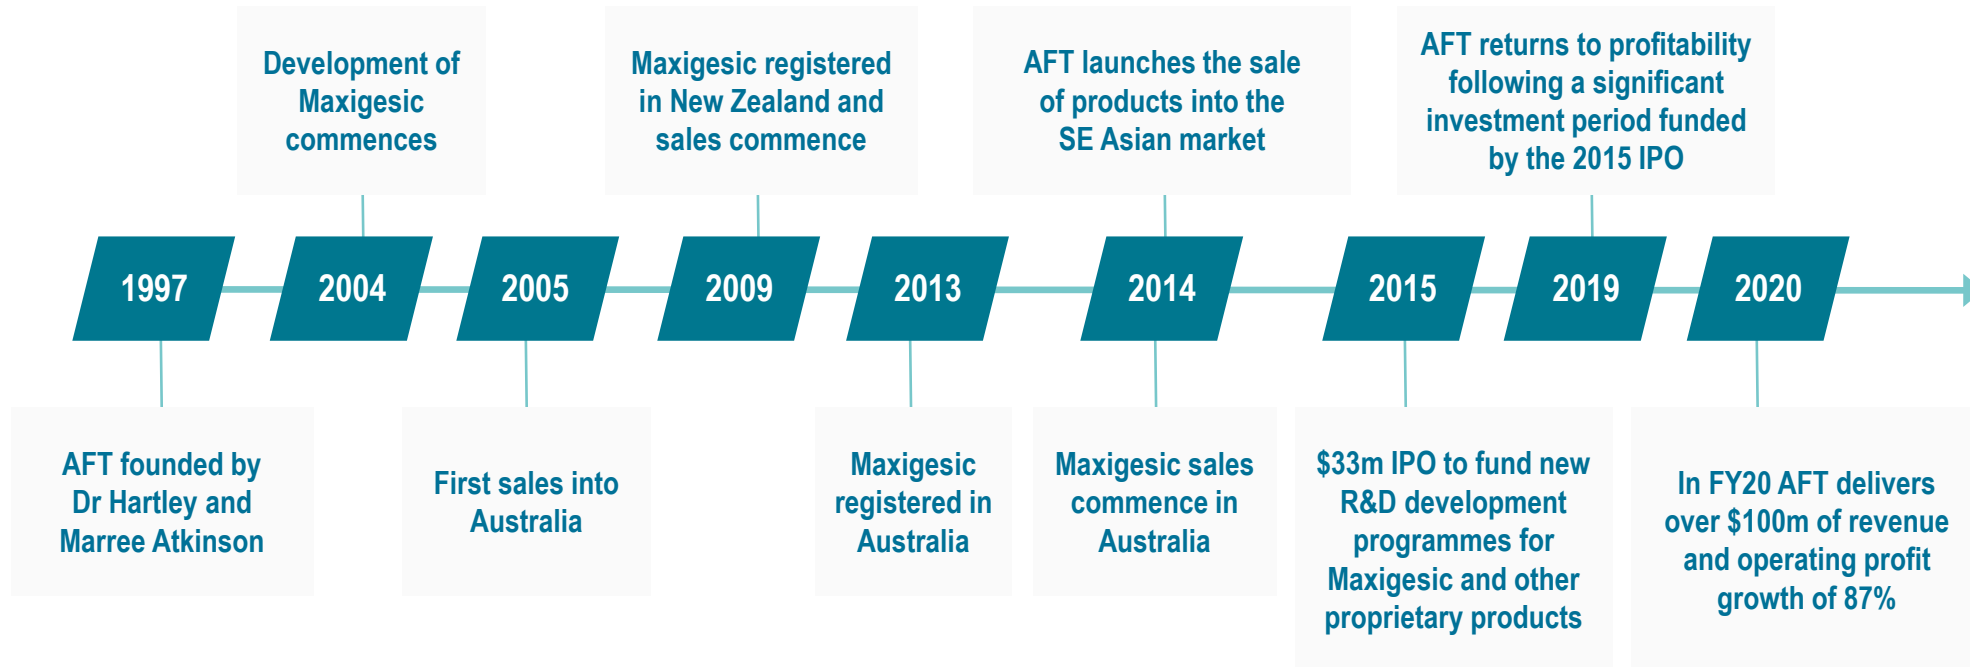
Development of Maxigesic commences

Maxigesic registered in New Zealand and sales commence

AFT launches the sale of products into the SE Asian market

AFT returns to profitability following a significant investment period funded by the 2015 IPO

1997

2004

2005

2009

2013

2014

2015

2019

2020

AFT founded by Dr Hartley and Marree Atkinson

First sales into Australia

Maxigesic registered in Australia

Maxigesic sales commence in Australia

\$33m IPO to fund new R&D development programmes for Maxigesic and other proprietary products

In FY20 AFT delivers over \$100m of revenue and operating profit growth of 87%